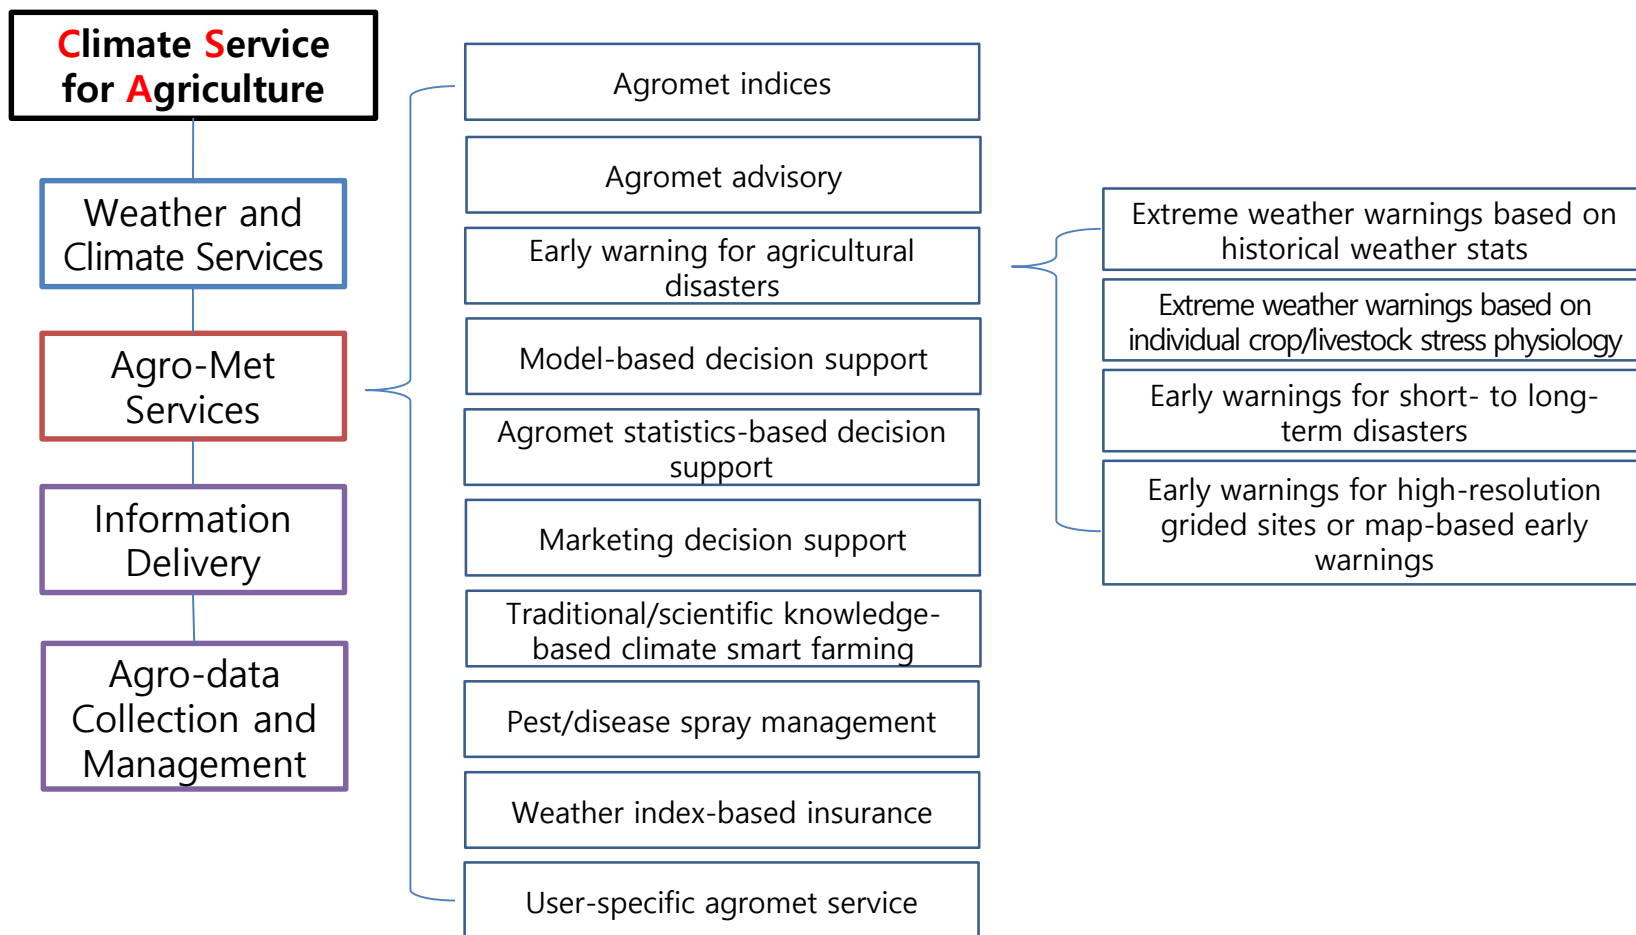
Climate Service for Agriculture

Weather and Climate Services

Agro-Met Services

Information Delivery

Agro-data Collection and Management

Agromet indices

Agromet advisory

Early warning for agricultural disasters

Model-based decision support

Agromet statistics-based decision support

Marketing decision support

Traditional/scientific knowledge-based climate smart farming

Pest/disease spray management

Weather index-based insurance

User-specific agromet service

Extreme weather warnings based on historical weather stats

Extreme weather warnings based on individual crop/livestock stress physiology

Early warnings for short- to long-term disasters

Early warnings for high-resolution grided sites or map-based early warnings